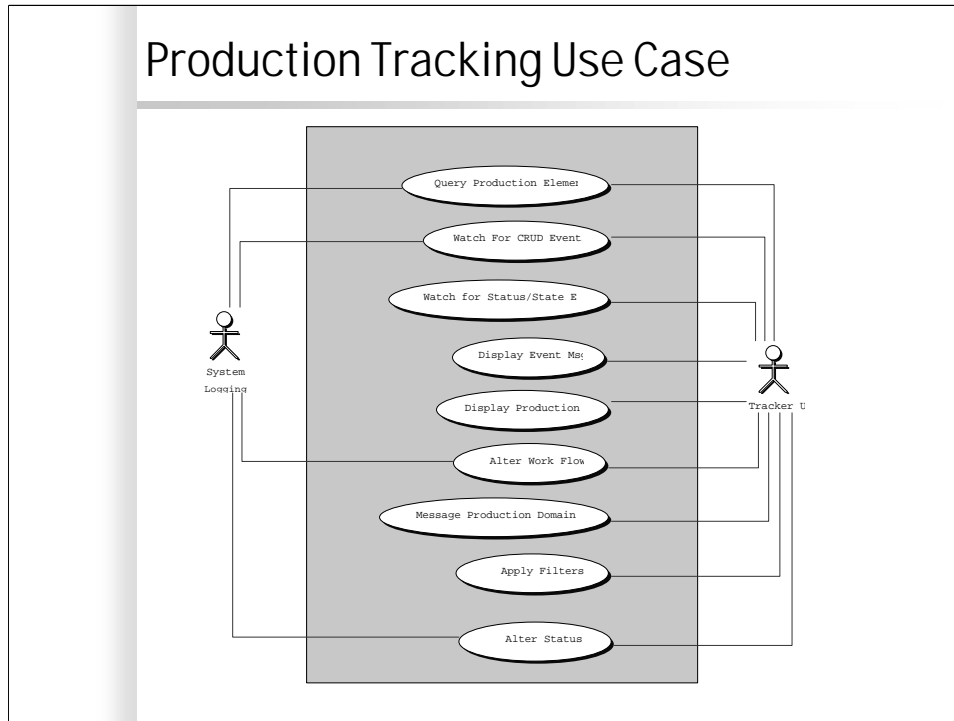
Production Tracking Use Case

Query Production Elemen

Watch For CRUD Event

Watch for Status/State E

Display Event Msg

Display Production

Alter Work Flow

Message Production Domain

Apply Filters

Alter Status

System Logging

Tracker U